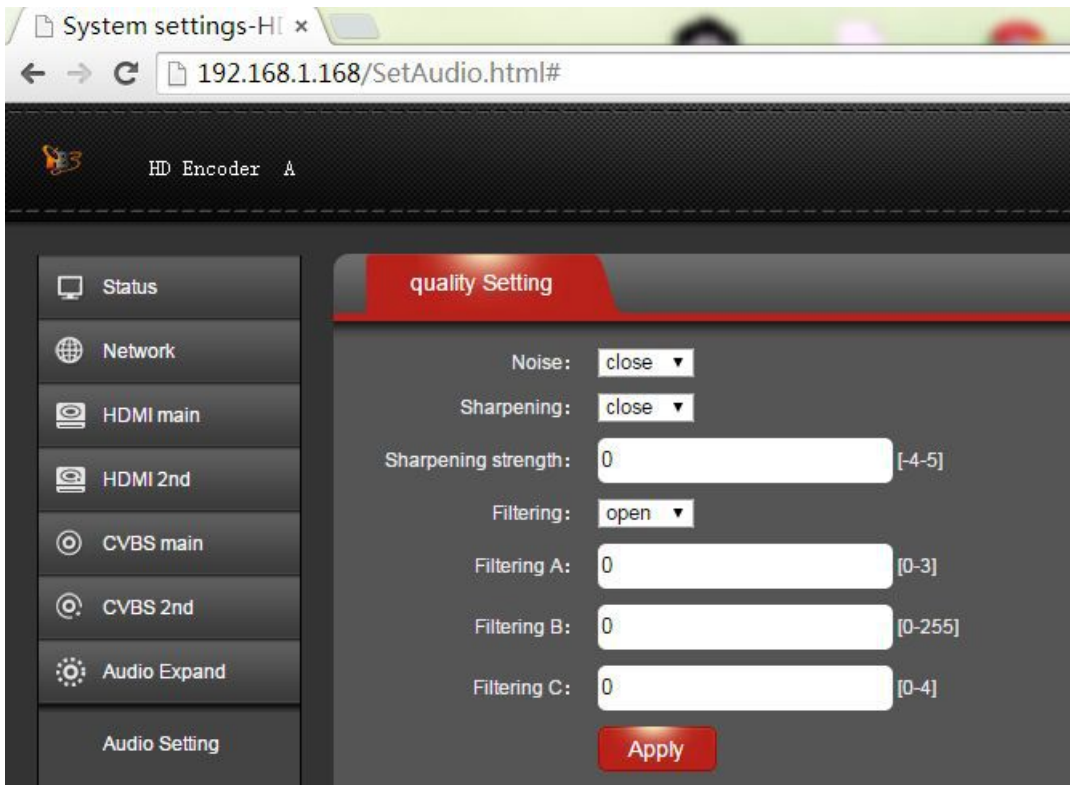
System settings-H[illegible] ×

192.168.1.168/SetAudio.html#

HD Encoder A

Status
Network
HDMI main
HDMI 2nd
CVBS main
CVBS 2nd
Audio Expand
Audio Setting

quality Setting

Noise: close ▼
Sharpening: close ▼
Sharpening strength: 0 [-4-5]
Filtering: open ▼
Filtering A: 0 [0-3]
Filtering B: 0 [0-255]
Filtering C: 0 [0-4]

Apply